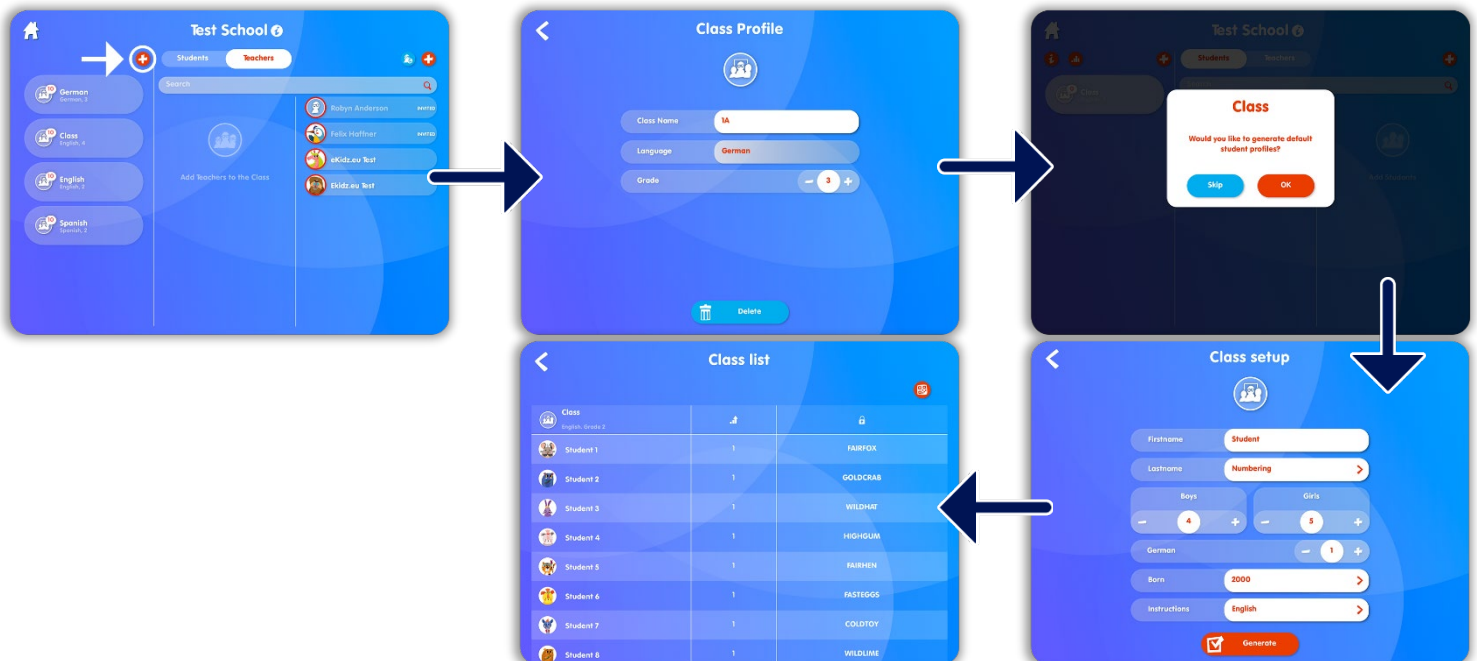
Test School

Students Teachers

Search

German
German, 3

Class
English, 4

English
English, 3

Spanish
Spanish, 2

Add Teachers to the Class

Robyn Anderson INVITED

Felix Haffner INVITED

eKidz.eu Test

Ekidz.eu Test

Class Profile

Class Name 1A

Language German

Grade – 3 +

Delete

Test School

Students Teachers

Class

Class

Would you like to generate default student profiles?

Skip OK

Add Students

Class setup

Firstname Student

Lastname Numbering

Boys – 4 +

Girls – 5 +

German – 1 +

Born 2000

Instructions English

Generate

Class list

Class
English, Grade 3

| | | |
|---|---|---|
| Student 1 | 1 | FAIRFOX |
| Student 2 | 1 | GOLDCRAB |
| Student 3 | 1 | WILDHAT |
| Student 4 | 1 | HIGHGUM |
| Student 5 | 1 | FAIRHEN |
| Student 6 | 1 | FASTEGGS |
| Student 7 | 1 | COLDTOY |
| Student 8 | 1 | WILDLIME |